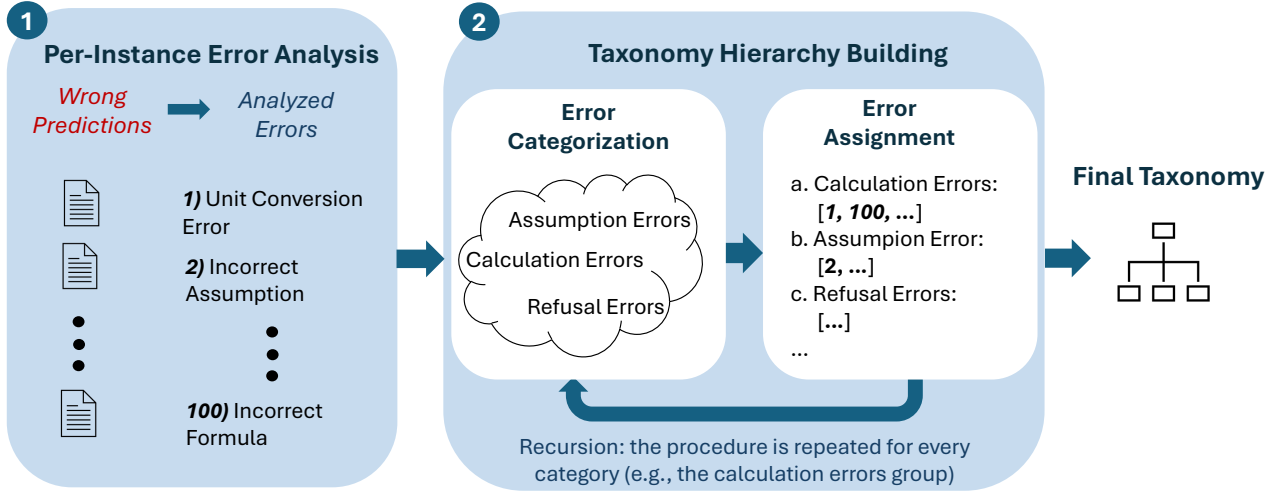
1

Per-Instance Error Analysis

Wrong Predictions

Analyzed Errors

1) Unit Conversion Error

2) Incorrect Assumption

100) Incorrect Formula

2

Taxonomy Hierarchy Building

Error Categorization

Assumption Errors

Calculation Errors

Refusal Errors

Error Assignment

a. Calculation Errors: [1, 100, ...]

b. Assumpion Error: [2, ...]

c. Refusal Errors: [...]

...

Recursion: the procedure is repeated for every category (e.g., the calculation errors group)

Final Taxonomy